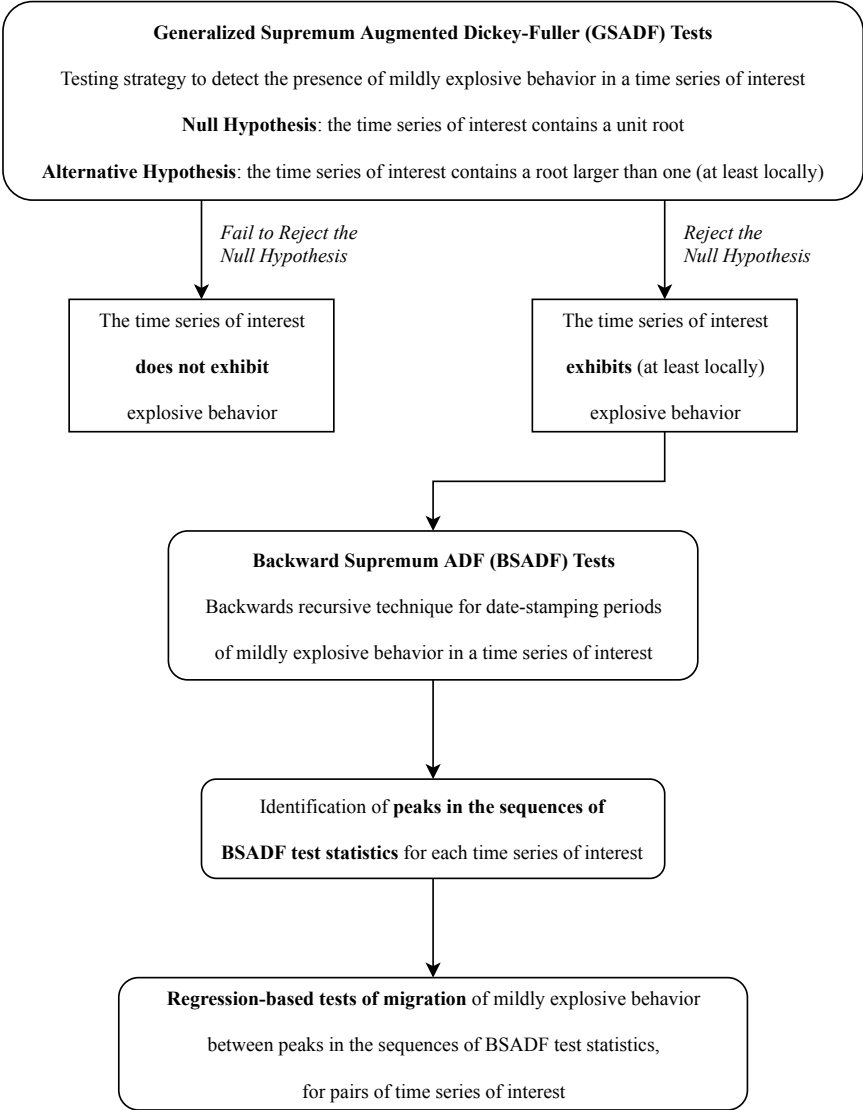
Generalized Supremum Augmented Dickey-Fuller (GSADF) Tests

Testing strategy to detect the presence of mildly explosive behavior in a time series of interest

Null Hypothesis: the time series of interest contains a unit root

Alternative Hypothesis: the time series of interest contains a root larger than one (at least locally)

Fail to Reject the Null Hypothesis

Reject the Null Hypothesis

The time series of interest

does not exhibit

explosive behavior

The time series of interest

exhibits (at least locally)

explosive behavior

Backward Supremum ADF (BSADF) Tests

Backwards recursive technique for date-stamping periods

of mildly explosive behavior in a time series of interest

Identification of peaks in the sequences of

BSADF test statistics for each time series of interest

Regression-based tests of migration of mildly explosive behavior

between peaks in the sequences of BSADF test statistics,

for pairs of time series of interest